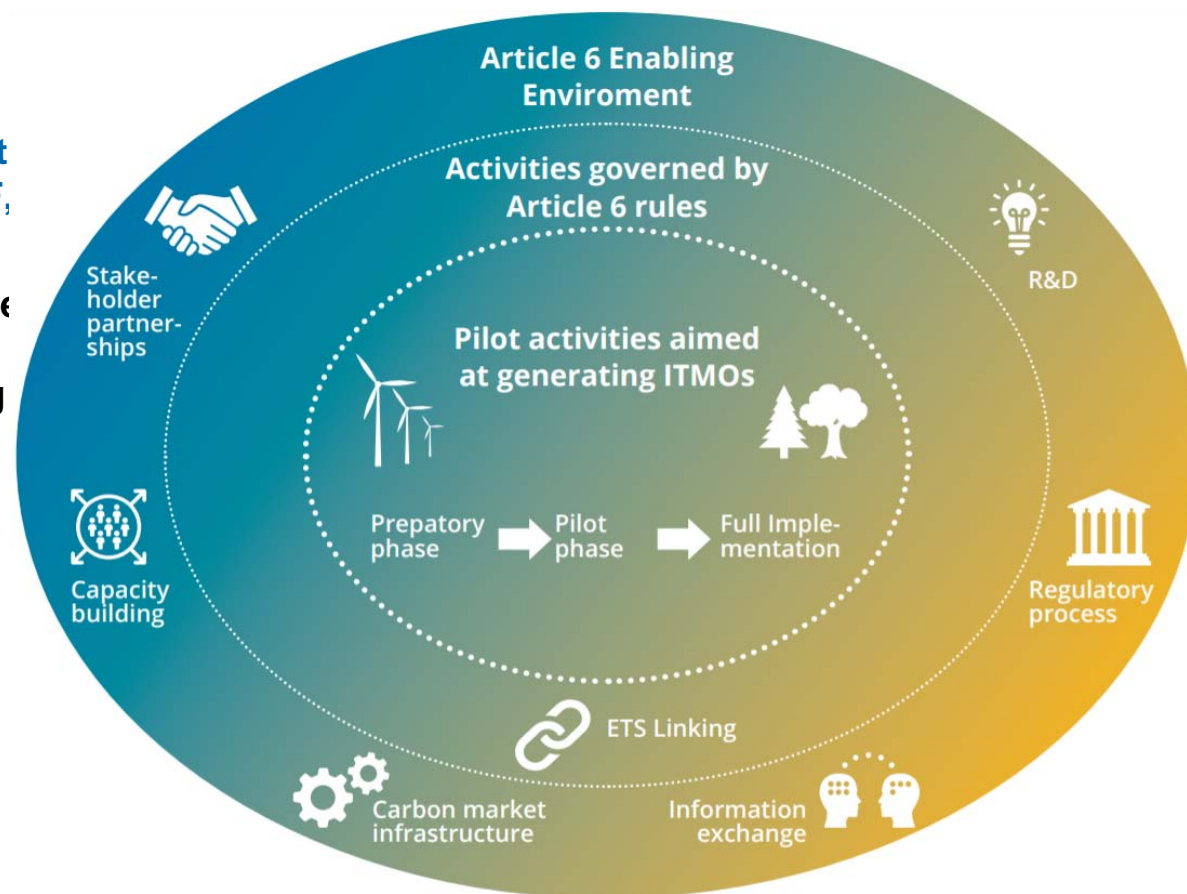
Article 6 Enabling Enviroment

Activities governed by Article 6 rules

Pilot activities aimed at generating ITMOs

Prepatory phase

Pilot phase

Full Implementation

Stakeholder partnerships

R&D

Capacity building

Regulatory process

ETS Linking

Carbon market infrastructure

Information exchange